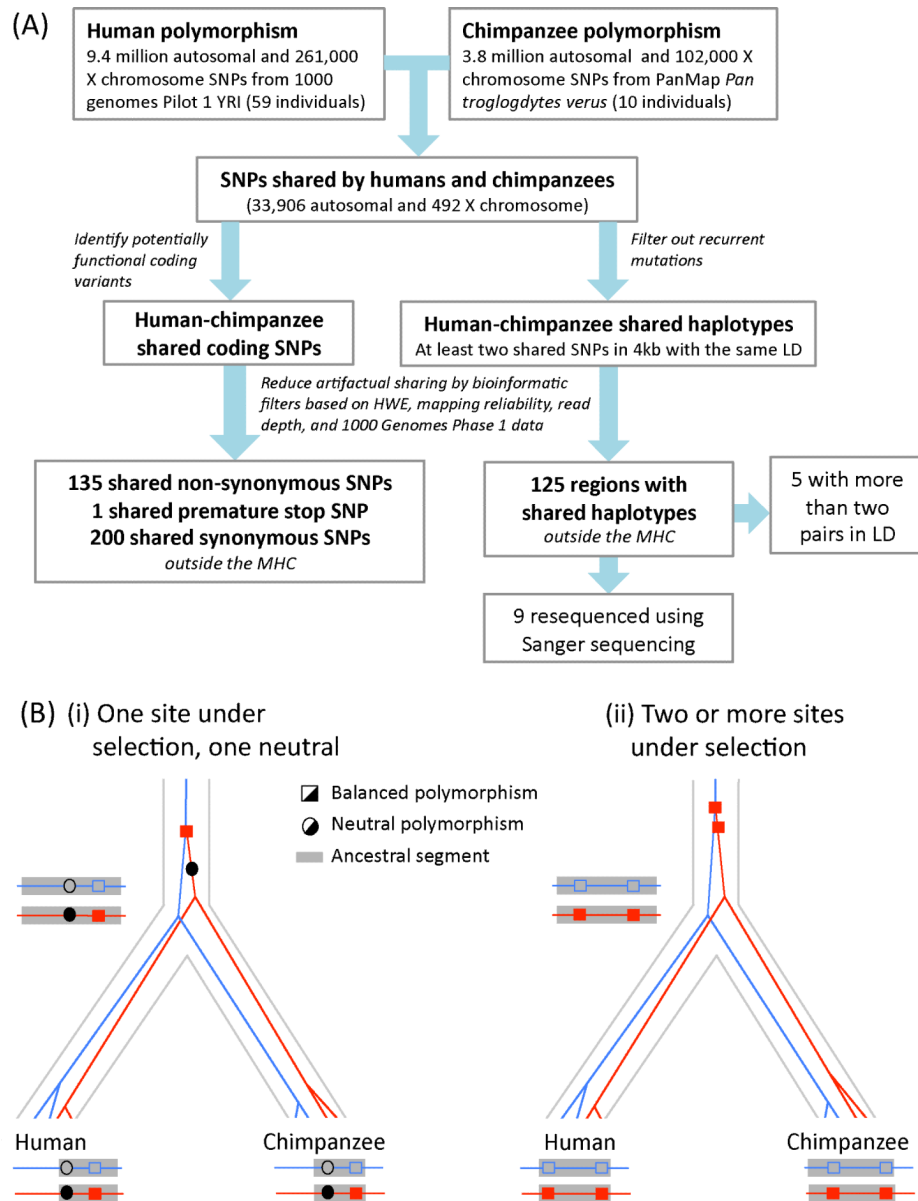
(A)

**Human polymorphism**
9.4 million autosomal and 261,000 X chromosome SNPs from 1000 genomes Pilot 1 YRI (59 individuals)

**Chimpanzee polymorphism**
3.8 million autosomal and 102,000 X chromosome SNPs from PanMap *Pan troglogdytes verus* (10 individuals)

**SNPs shared by humans and chimpanzees**
(33,906 autosomal and 492 X chromosome)

*Identify potentially functional coding variants*

*Filter out recurrent mutations*

**Human-chimpanzee shared coding SNPs**

**Human-chimpanzee shared haplotypes**
At least two shared SNPs in 4kb with the same LD

*Reduce artifactual sharing by bioinformatic filters based on HWE, mapping reliability, read depth, and 1000 Genomes Phase 1 data*

**135 shared non-synonymous SNPs**
**1 shared premature stop SNP**
**200 shared synonymous SNPs**
*outside the MHC*

**125 regions with shared haplotypes**
*outside the MHC*

5 with more than two pairs in LD

9 resequenced using Sanger sequencing

(B) (i) One site under selection, one neutral

(ii) Two or more sites under selection

Balanced polymorphism
Neutral polymorphism
Ancestral segment

Human

Chimpanzee

Human

Chimpanzee